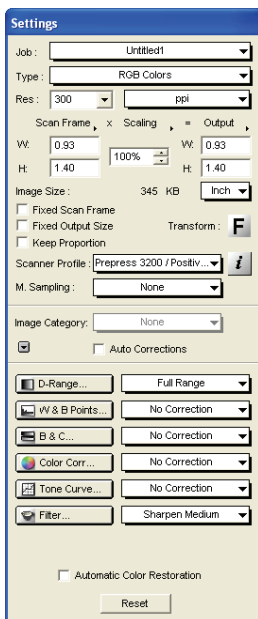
Settings

Job : Untitled1

Type : RGB Colors

Res : 300 ppi

Scan Frame x Scaling = Output

W: 0.93 W: 0.93

100%

H: 1.40 H: 1.40

Image Size : 345 KB Inch

Fixed Scan Frame

Fixed Output Size Transform : F

Keep Proportion

Scanner Profile : Prepress 3200 / Positiv... i

M. Sampling : None

Image Category: None

Auto Corrections

D-Range... Full Range

W & B Points... No Correction

B & C... No Correction

Color Corr... No Correction

Tone Curve... No Correction

Filter... Sharpen Medium

Automatic Color Restoration

Reset